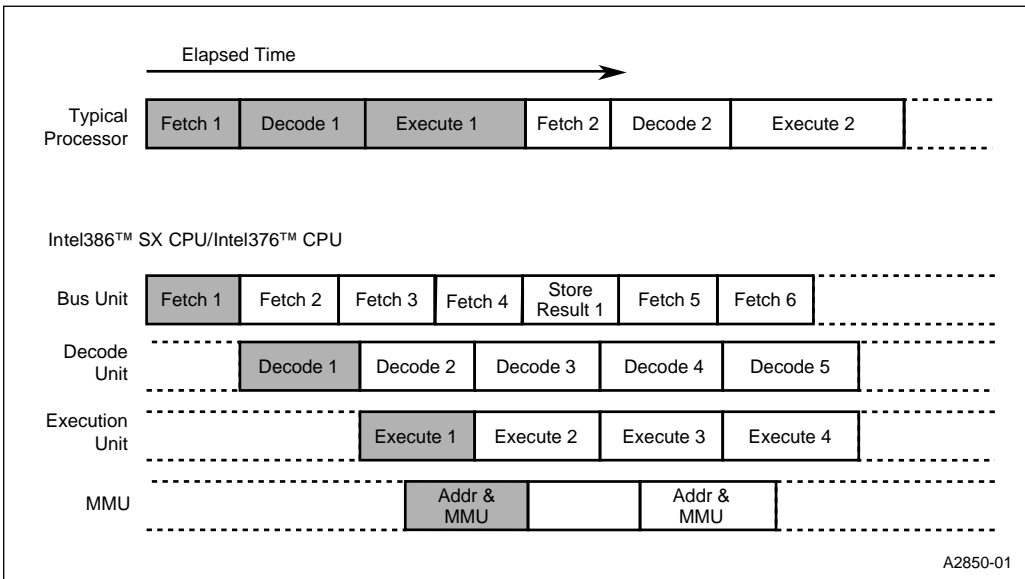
Elapsed Time

Typical Processor

| Fetch 1 | Decode 1 | Execute 1 | Fetch 2 | Decode 2 | Execute 2 |
|---|---|---|---|---|---|

Intel386™ SX CPU/Intel376™ CPU

Bus Unit

| Fetch 1 | Fetch 2 | Fetch 3 | Fetch 4 | Store Result 1 | Fetch 5 | Fetch 6 |
|---|---|---|---|---|---|---|

Decode Unit

| Decode 1 | Decode 2 | Decode 3 | Decode 4 | Decode 5 |
|---|---|---|---|---|

Execution Unit

| Execute 1 | Execute 2 | Execute 3 | Execute 4 |
|---|---|---|---|

MMU

| Addr & MMU | | Addr & MMU |
|---|---|---|

A2850-01